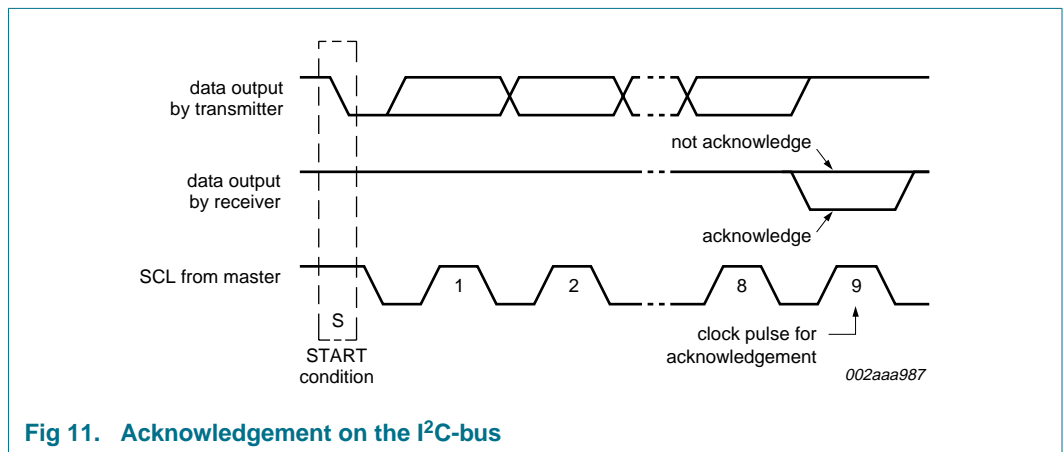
data output by transmitter

not acknowledge

data output by receiver

acknowledge

SCL from master

1

2

8

9

S

START condition

clock pulse for acknowledgement

002aaa987

Fig 11. Acknowledgement on the I$^2$C-bus